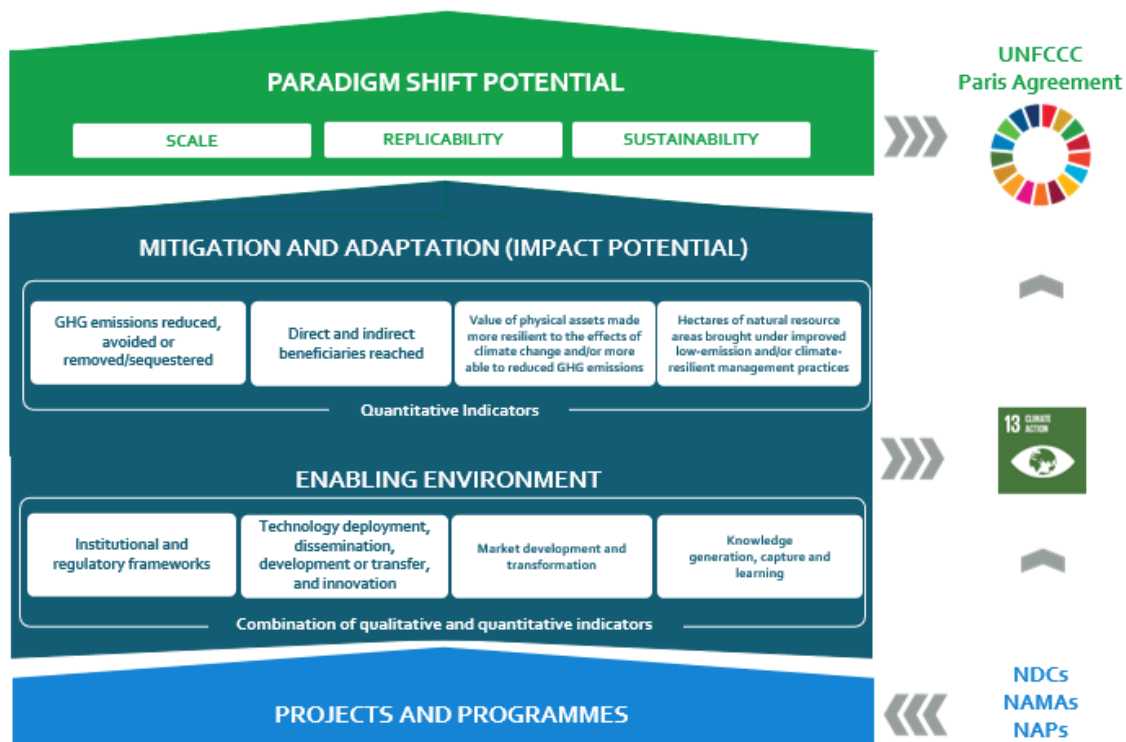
PARADIGM SHIFT POTENTIAL

SCALE

REPLICABILITY

SUSTAINABILITY

UNFCCC
Paris Agreement

MITIGATION AND ADAPTATION (IMPACT POTENTIAL)

GHG emissions reduced, avoided or removed/sequestered

Direct and indirect beneficiaries reached

Value of physical assets made more resilient to the effects of climate change and/or more able to reduced GHG emissions

Hectares of natural resource areas brought under improved low-emission and/or climate-resilient management practices

Quantitative Indicators

13 CLIMATE ACTION

ENABLING ENVIRONMENT

Institutional and regulatory frameworks

Technology deployment, dissemination, development or transfer, and innovation

Market development and transformation

Knowledge generation, capture and learning

Combination of qualitative and quantitative indicators

PROJECTS AND PROGRAMMES

NDCs
NAMAs
NAPs